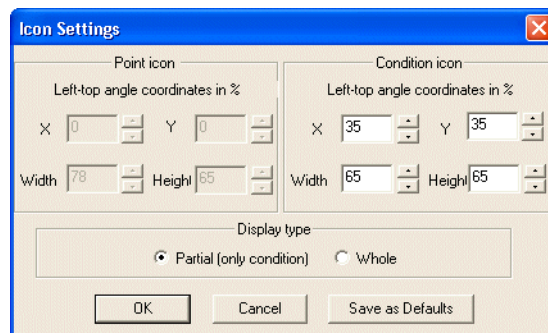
Icon Settings

Point icon

Left-top angle coordinates in %

X 0 Y 0

Width 78 Height 65

Condition icon

Left-top angle coordinates in %

X 35 Y 35

Width 65 Height 65

Display type

Partial (only condition) Whole

OK Cancel Save as Defaults